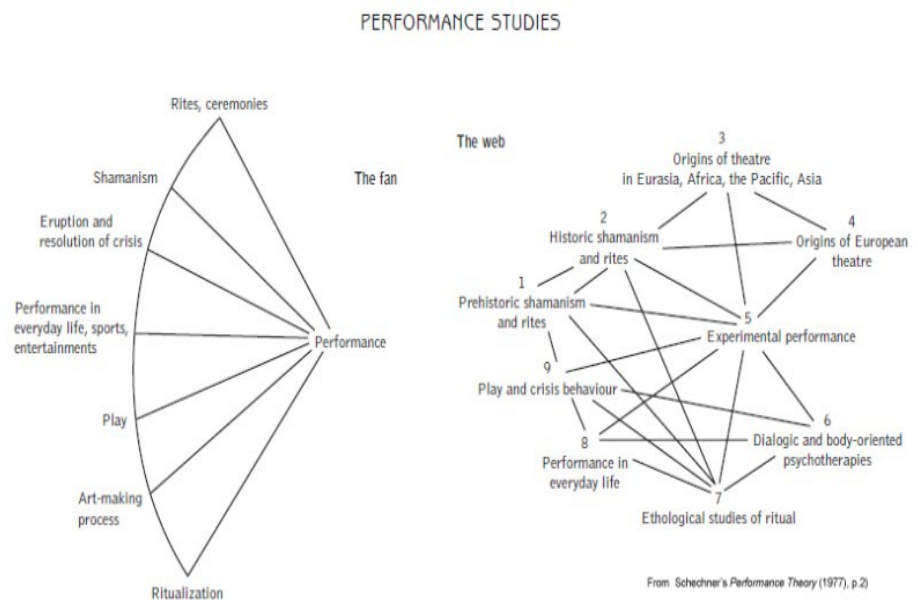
PERFORMANCE STUDIES

Rites, ceremonies

Shamanism

Eruption and resolution of crisis

Performance in everyday life, sports, entertainments

Play

Art-making process

Ritualization

The fan

Performance

The web

3
Origins of theatre in Eurasia, Africa, the Pacific, Asia

2
Historic shamanism and rites

4
Origins of European theatre

1
Prehistoric shamanism and rites

5
Experimental performance

9
Play and crisis behaviour

6
Dialogic and body-oriented psychotherapies

8
Performance in everyday life

7
Ethological studies of ritual

From Schechner's *Performance Theory* (1977), p.2)